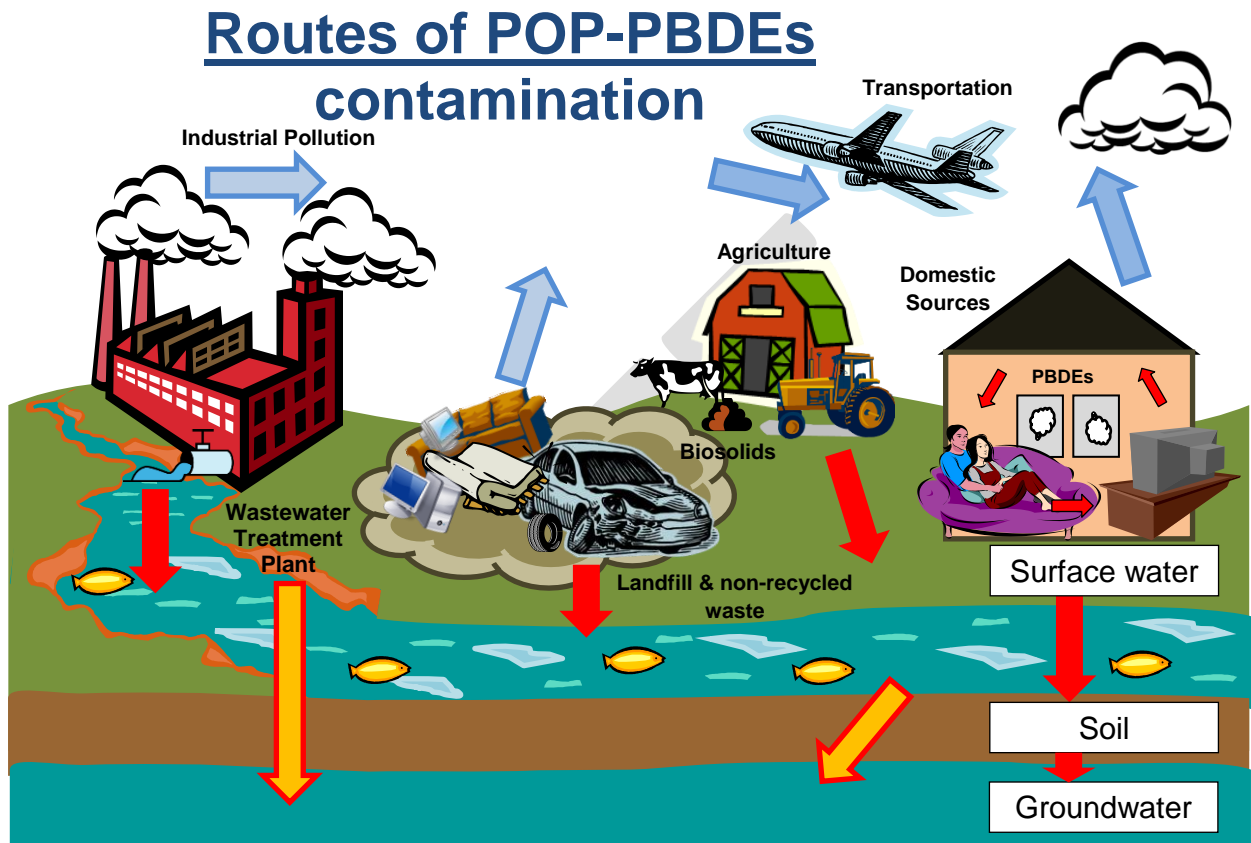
Routes of POP-PBDEs contamination

Industrial Pollution

Transportation

Agriculture

Domestic Sources

PBDEs

Biosolids

Wastewater Treatment Plant

Landfill & non-recycled waste

Surface water

Soil

Groundwater